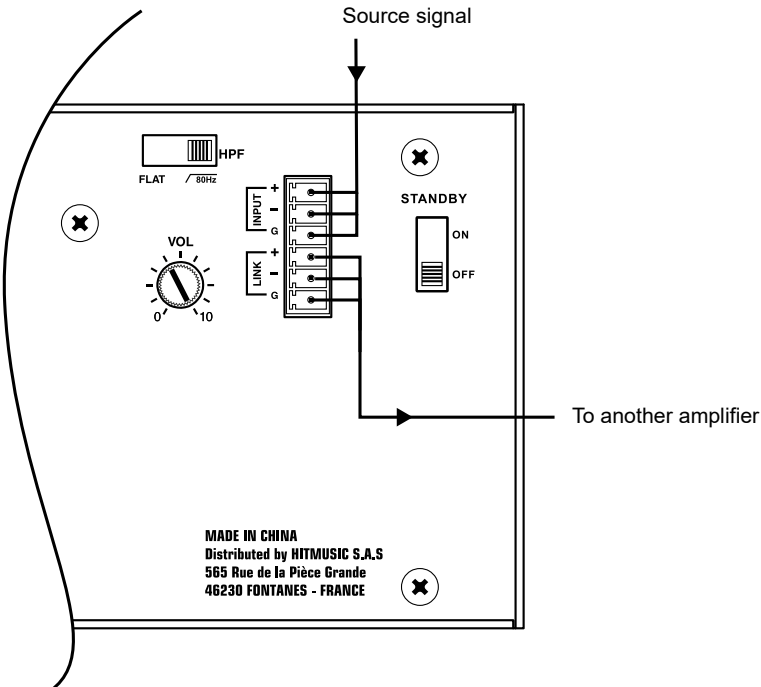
Source signal

HPF

FLAT 80Hz

INPUT
+
-
G

LINK
+
-
G

STANDBY

ON

OFF

VOL

0 10

To another amplifier

MADE IN CHINA
Distributed by HITMUSIC S.A.S
565 Rue de la Pièce Grande
46230 FONTANES - FRANCE